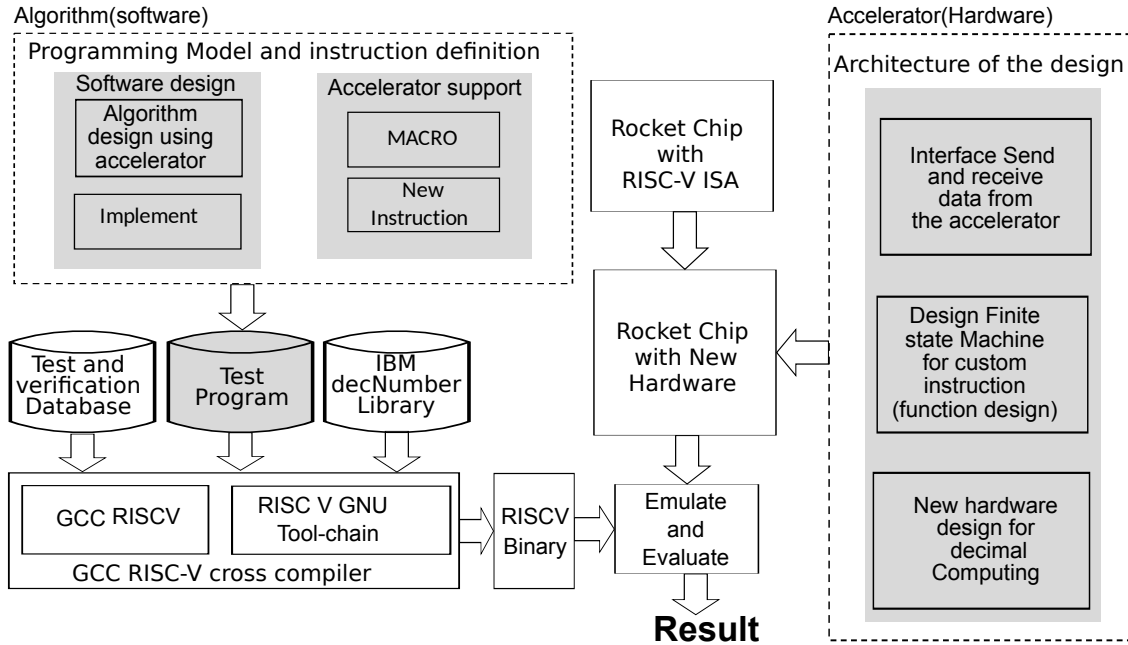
Algorithm(software)

Programming Model and instruction definition

Software design

Algorithm design using accelerator

Implement

Accelerator support

MACRO

New Instruction

Rocket Chip with RISC-V ISA

Accelerator(Hardware)

Architecture of the design

Interface Send and receive data from the accelerator

Design Finite state Machine for custom instruction (function design)

New hardware design for decimal Computing

Test and verification Database

Test Program

IBM decNumber Library

Rocket Chip with New Hardware

GCC RISCV

RISC V GNU Tool-chain

GCC RISC-V cross compiler

RISCV Binary

Emulate and Evaluate

Result